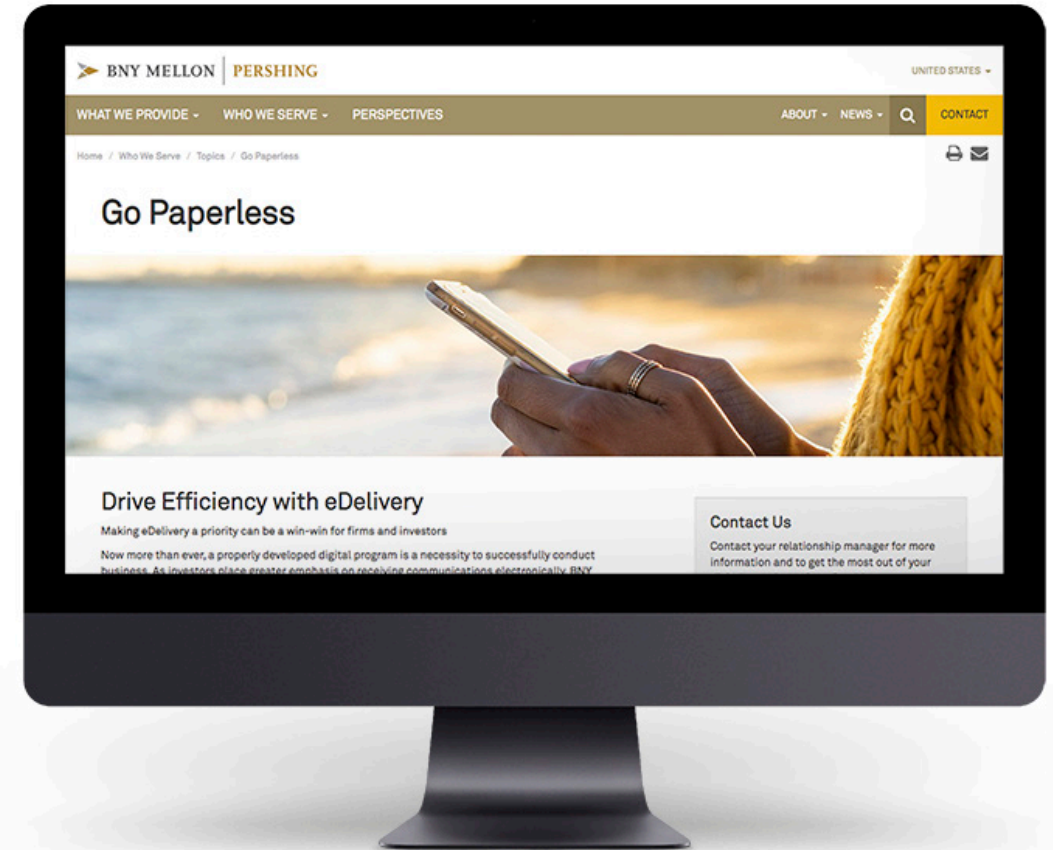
BNY MELLON | PERSHING

UNITED STATES

WHAT WE PROVIDE WHO WE SERVE PERSPECTIVES ABOUT NEWS CONTACT

Home / Who We Serve / Topics / Go Paperless

Go Paperless

Drive Efficiency with eDelivery

Making eDelivery a priority can be a win-win for firms and investors

Now more than ever, a properly developed digital program is a necessity to successfully conduct business. As investors place greater emphasis on receiving communications electronically, BNY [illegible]

Contact Us

Contact your relationship manager for more information and to get the most out of your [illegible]